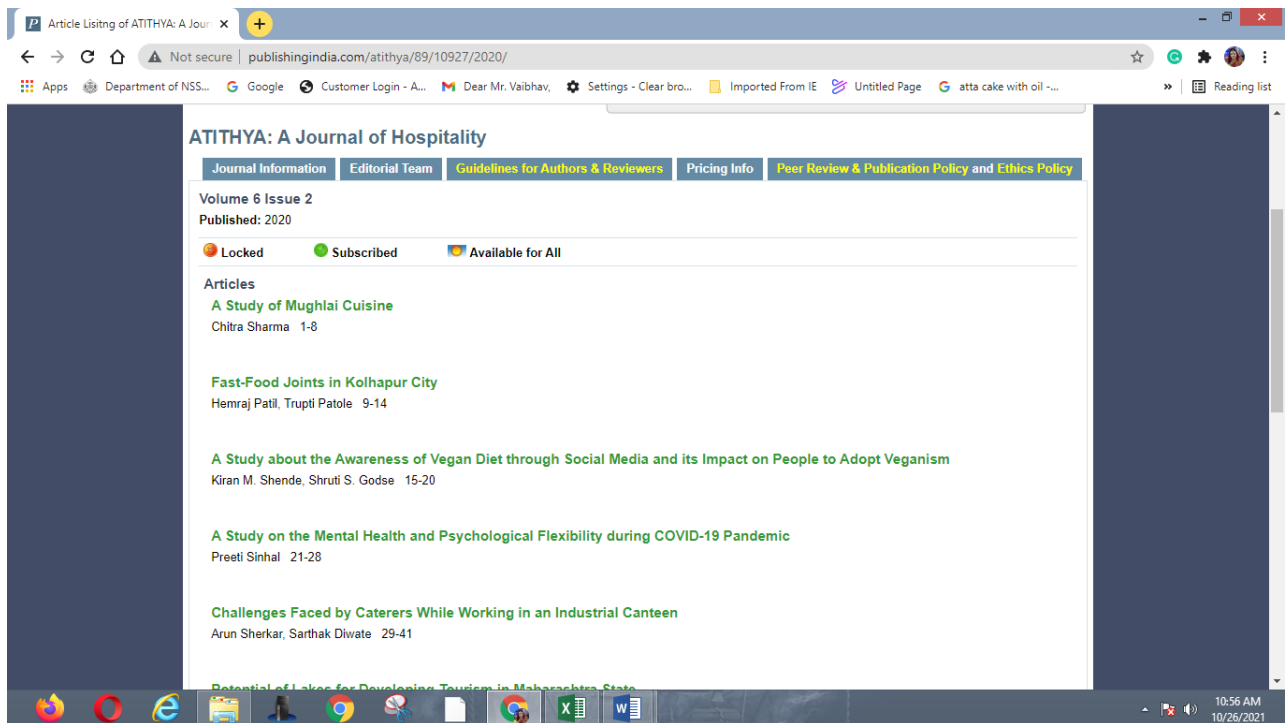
Article Lisitng of ATITHYA: A Jour ×

Not secure | publishingindia.com/atithya/89/10927/2020/

Apps Department of NSS... Google Customer Login - A... Dear Mr. Vaibhav, Settings - Clear bro... Imported From IE Untitled Page atta cake with oil -... » Reading list

ATITHYA: A Journal of Hospitality

Journal Information | Editorial Team | Guidelines for Authors & Reviewers | Pricing Info | Peer Review & Publication Policy and Ethics Policy

Volume 6 Issue 2
Published: 2020

Locked Subscribed Available for All

Articles

A Study of Mughlai Cuisine
Chitra Sharma 1-8

Fast-Food Joints in Kolhapur City
Hemraj Patil, Trupti Patole 9-14

A Study about the Awareness of Vegan Diet through Social Media and its Impact on People to Adopt Veganism
Kiran M. Shende, Shruti S. Godse 15-20

A Study on the Mental Health and Psychological Flexibility during COVID-19 Pandemic
Preeti Sinhal 21-28

Challenges Faced by Caterers While Working in an Industrial Canteen
Arun Sherkar, Sarthak Diwate 29-41

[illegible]

10:56 AM
10/26/2021